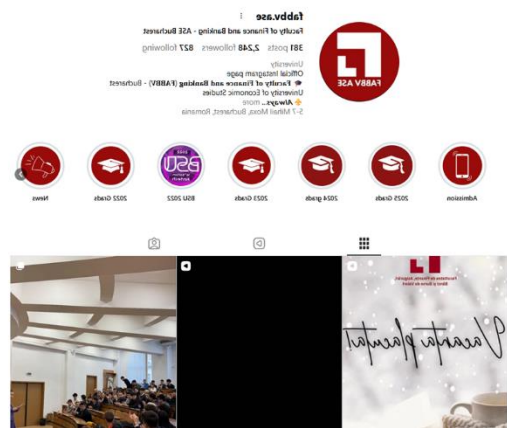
fabbv.ase
Faculty of Finance and Banking - ASE Bucharest
381 posts 2,248 followers 827 following
University
Official Instagram page
🎓 Faculty of Finance and Banking (FABBV) - Bucharest
University of Economic Studies
➕ Always... more
5-7 Mihail Moxa, Bucharest, Romania

FABBV ASE

Admission
2025 Grads
2024 grads
2023 Grads
BSU 2022
2022 Grads
News

Vacanta placuta!